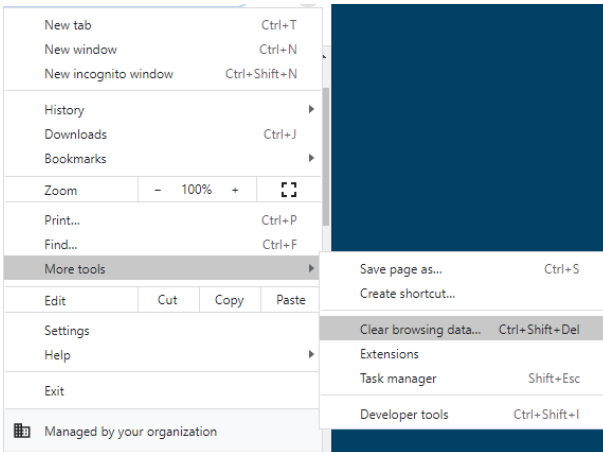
New tab Ctrl+T
New window Ctrl+N
New incognito window Ctrl+Shift+N

History
Downloads Ctrl+J
Bookmarks

Zoom – 100% +

Print... Ctrl+P
Find... Ctrl+F
More tools

Edit Cut Copy Paste

Settings
Help

Exit

Managed by your organization

Save page as... Ctrl+S
Create shortcut...

Clear browsing data... Ctrl+Shift+Del
Extensions
Task manager Shift+Esc

Developer tools Ctrl+Shift+I